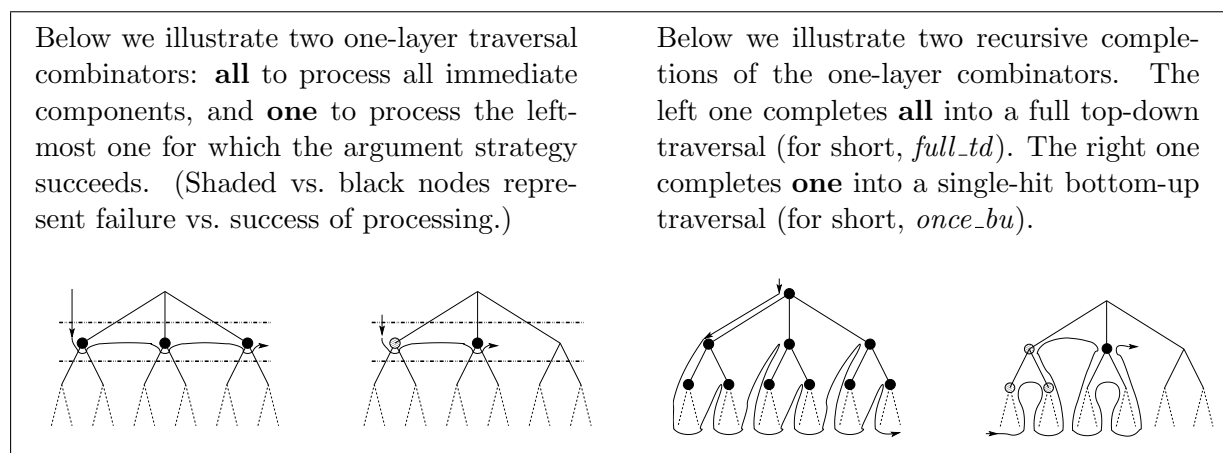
Below we illustrate two one-layer traversal combinators: **all** to process all immediate components, and **one** to process the leftmost one for which the argument strategy succeeds. (Shaded vs. black nodes represent failure vs. success of processing.)

Below we illustrate two recursive completions of the one-layer combinators. The left one completes **all** into a full top-down traversal (for short, *full_td*). The right one completes **one** into a single-hit bottom-up traversal (for short, *once_bu*).